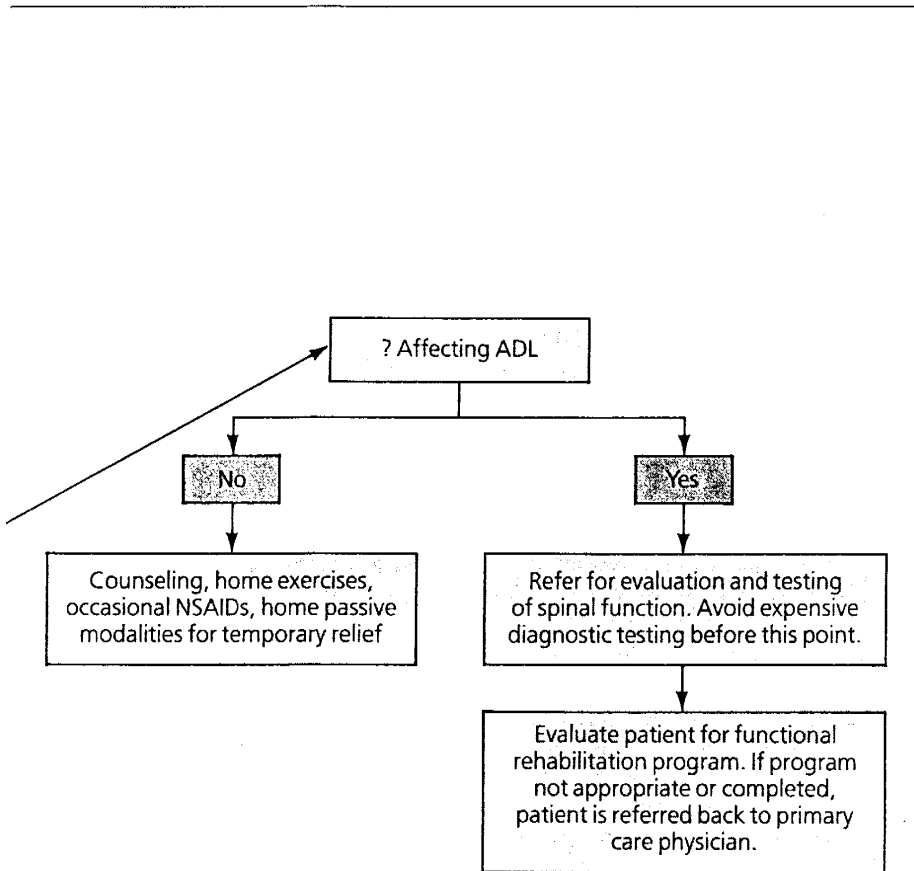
? Affecting ADL

No

Yes

Counseling, home exercises, occasional NSAIDs, home passive modalities for temporary relief

Refer for evaluation and testing of spinal function. Avoid expensive diagnostic testing before this point.

Evaluate patient for functional rehabilitation program. If program not appropriate or completed, patient is referred back to primary care physician.